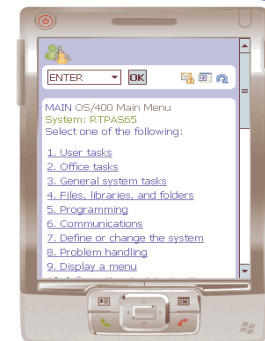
ENTER OK

MAIN OS/400 Main Menu
System: RTPAS65
Select one of the following:

1. User tasks
2. Office tasks
3. General system tasks
4. Files, libraries, and folders
5. Programming
6. Communications
7. Define or change the system
8. Problem handling
9. Display a menu